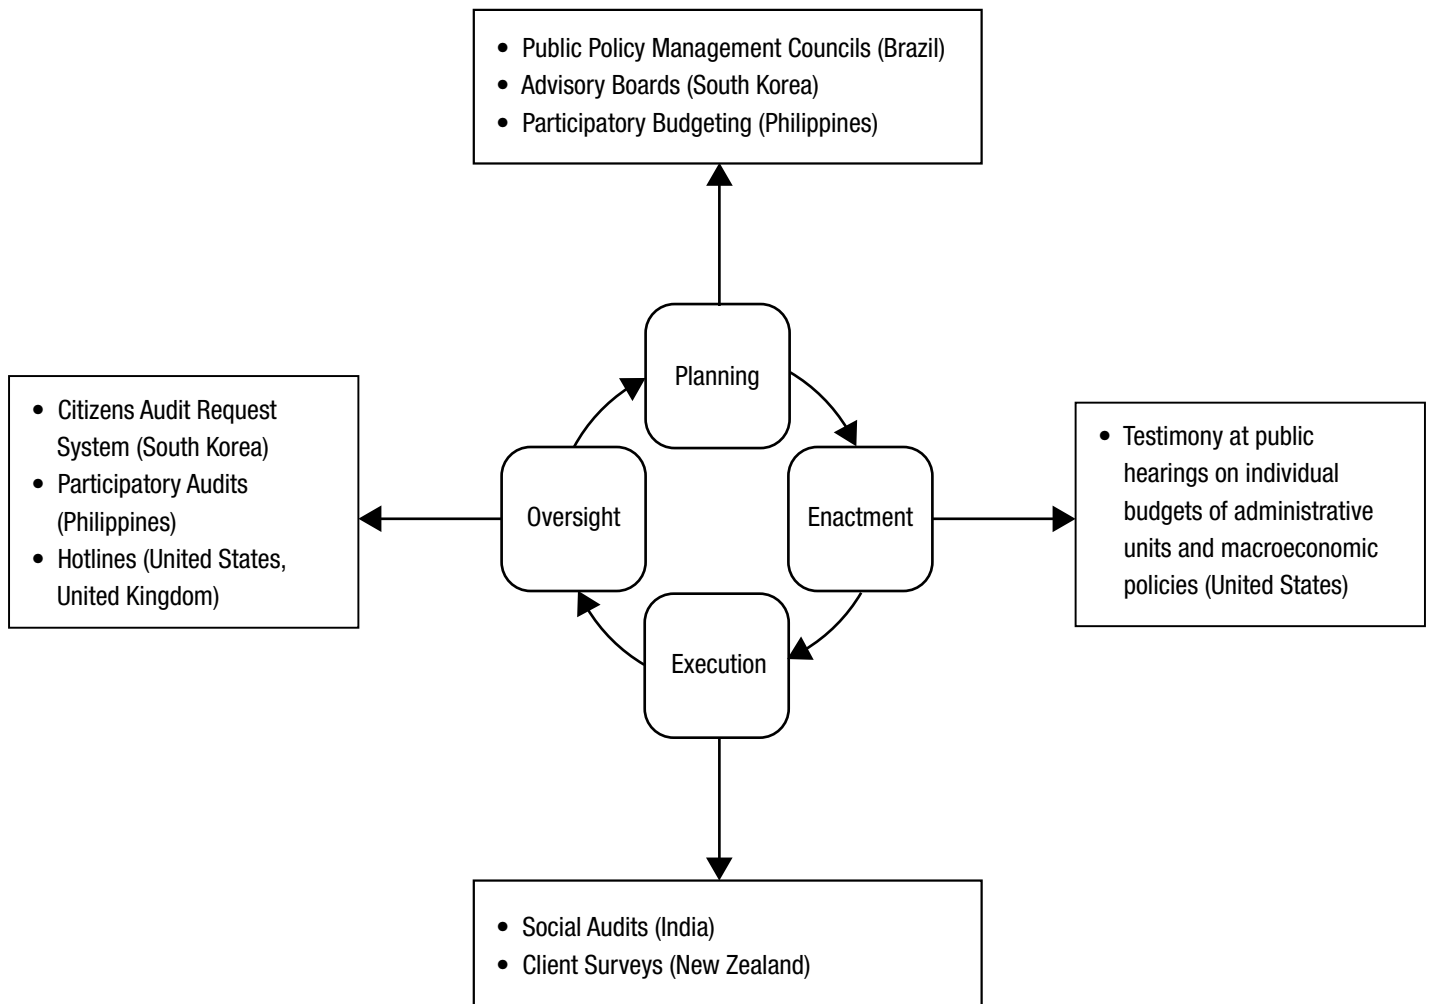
- Public Policy Management Councils (Brazil)
- Advisory Boards (South Korea)
- Participatory Budgeting (Philippines)

- Citizens Audit Request System (South Korea)
- Participatory Audits (Philippines)
- Hotlines (United States, United Kingdom)

Planning

Oversight

Enactment

Execution

- Testimony at public hearings on individual budgets of administrative units and macroeconomic policies (United States)

- Social Audits (India)
- Client Surveys (New Zealand)